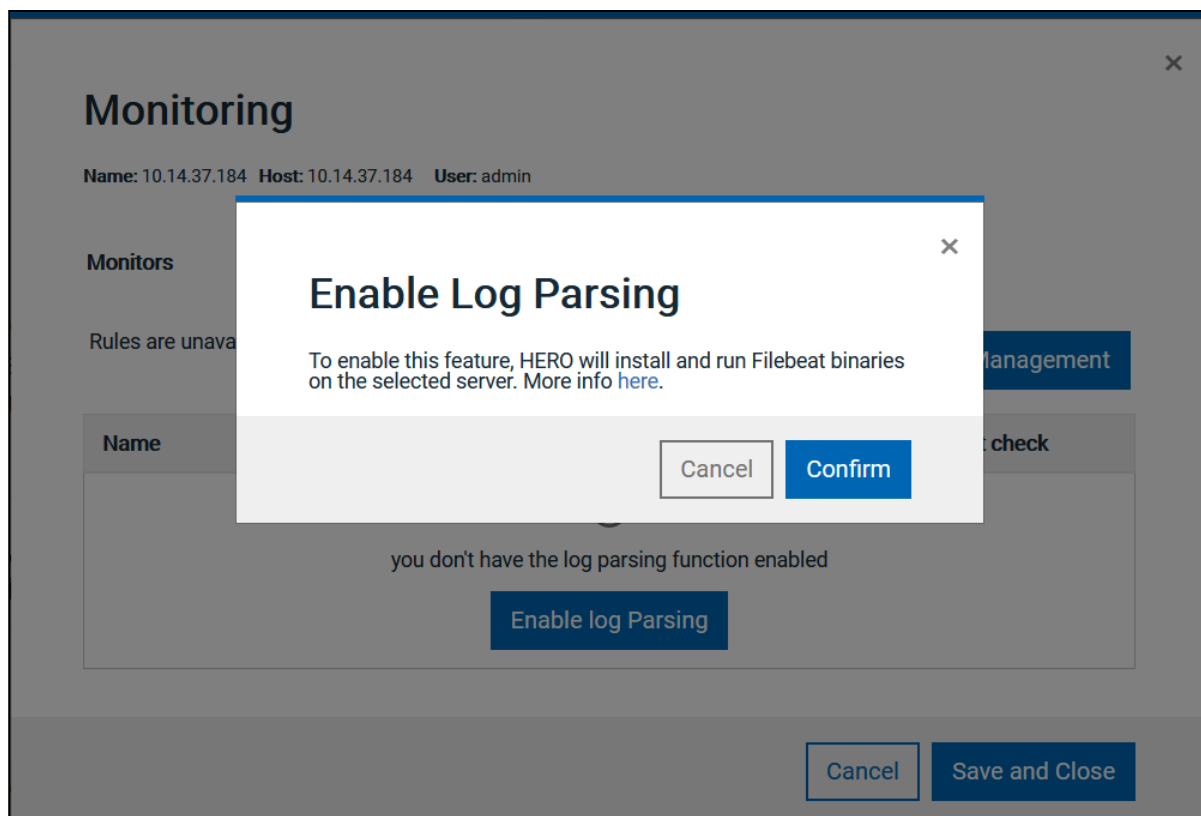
×

Monitoring

Name: 10.14.37.184 Host: 10.14.37.184 User: admin

Monitors

Rules are unava

×

Enable Log Parsing

To enable this feature, HERO will install and run Filebeat binaries on the selected server. More info here.

Cancel Confirm

lanagement

| Name | t check |
|---|---|

you don't have the log parsing function enabled

Enable log Parsing

Cancel Save and Close